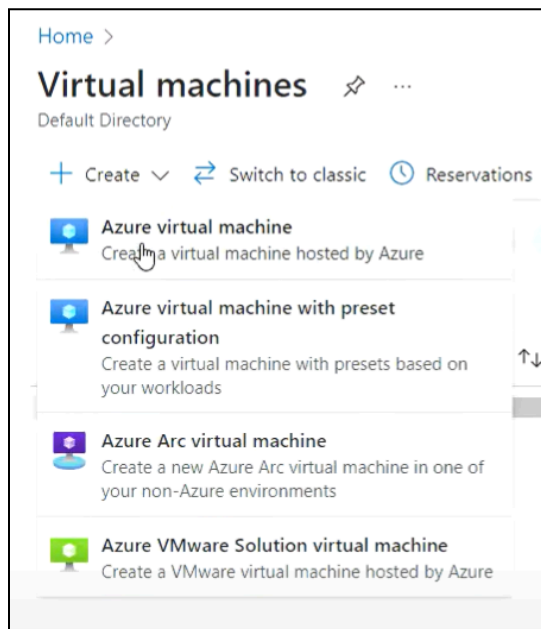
Home >

Virtual machines

Default Directory

+ Create ∨ Switch to classic Reservations

Azure virtual machine
Create a virtual machine hosted by Azure

Azure virtual machine with preset configuration
Create a virtual machine with presets based on your workloads

Azure Arc virtual machine
Create a new Azure Arc virtual machine in one of your non-Azure environments

Azure VMware Solution virtual machine
Create a VMware virtual machine hosted by Azure